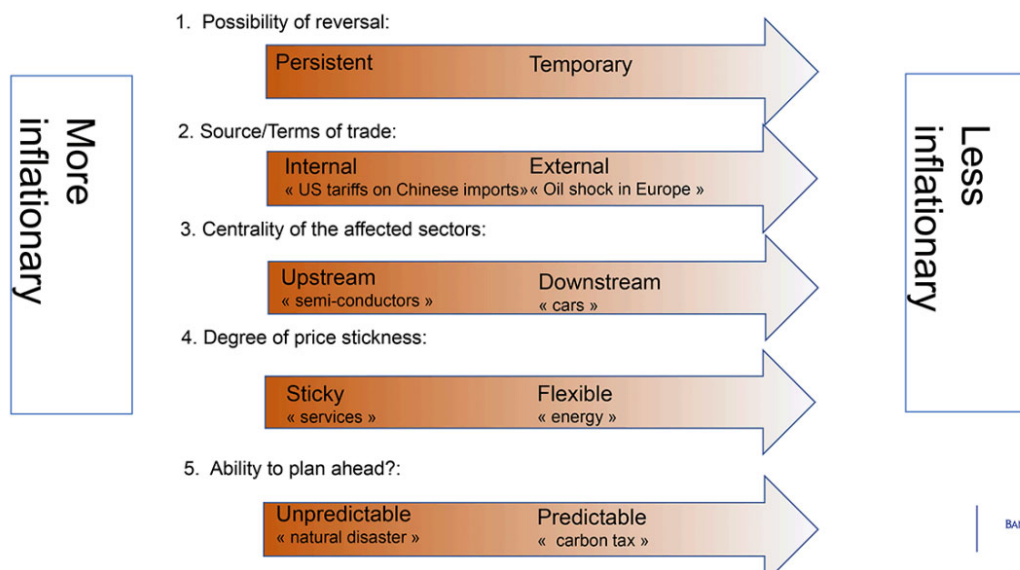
More inflationary

1. Possibility of reversal:

Persistent Temporary

2. Source/Terms of trade:

Internal External
« US tariffs on Chinese imports» « Oil shock in Europe »

3. Centrality of the affected sectors:

Upstream Downstream
« semi-conductors » « cars »

4. Degree of price stickness:

Sticky Flexible
« services » « energy »

5. Ability to plan ahead?:

Unpredictable Predictable
« natural disaster » « carbon tax »

Less inflationary

BA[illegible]